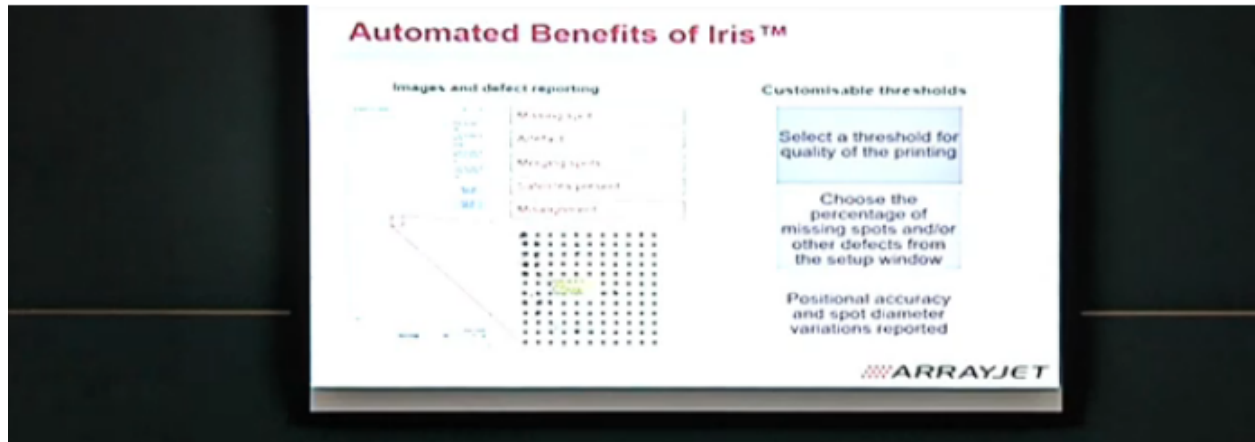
Automated Benefits of Iris™

Images and defect reporting

Missing spot

Artefact

Merging spots

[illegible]

Misalignment

Customisable thresholds

Select a threshold for quality of the printing

Choose the percentage of missing spots and/or other defects from the setup window

Positional accuracy and spot diameter variations reported

ARRAYJET